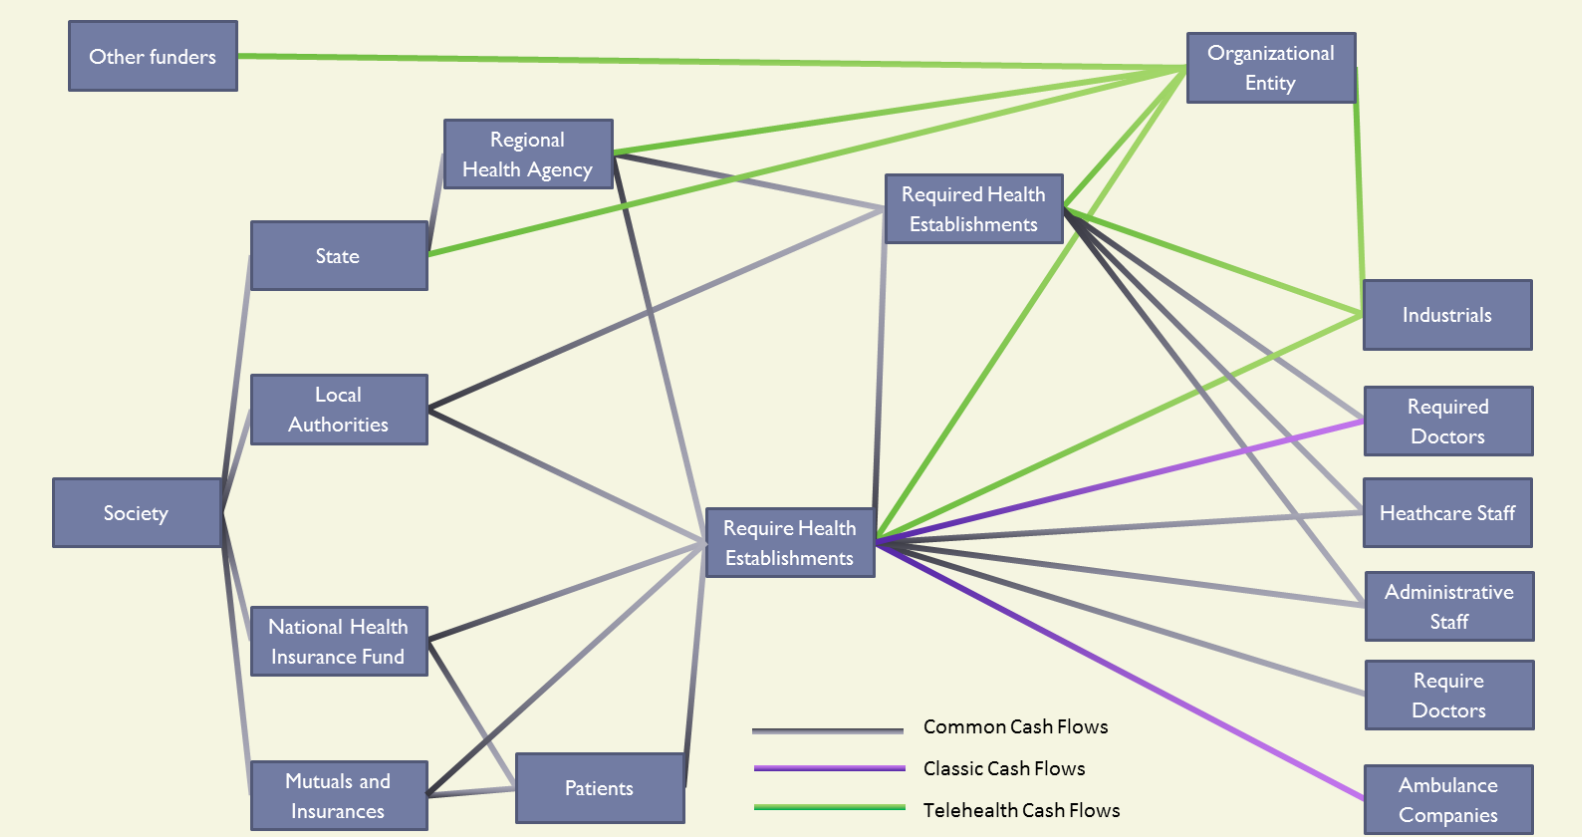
Other funders

Organizational Entity

Regional Health Agency

Required Health Establishments

State

Industrials

Local Authorities

Required Doctors

Society

Require Health Establishments

Heathcare Staff

Administrative Staff

National Health Insurance Fund

Require Doctors

Common Cash Flows

Classic Cash Flows

Mutuals and Insurances

Patients

Telehealth Cash Flows

Ambulance Companies